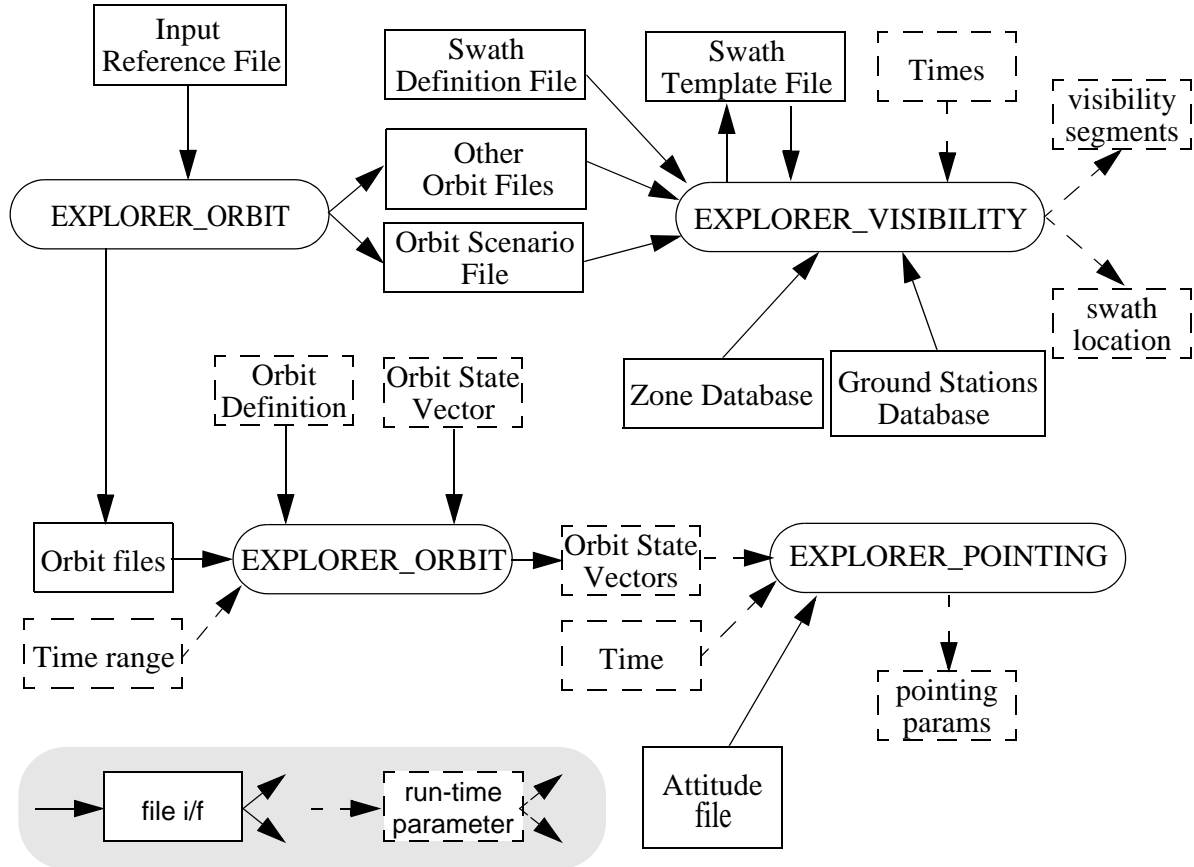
Input Reference File

Swath Definition File

Swath Template File

Times

visibility segments

EXPLORER_ORBIT

Other Orbit Files

Orbit Scenario File

EXPLORER_VISIBILITY

swath location

Orbit Definition

Orbit State Vector

Zone Database

Ground Stations Database

Orbit files

EXPLORER_ORBIT

Orbit State Vectors

EXPLORER_POINTING

Time range

Time

pointing params

file i/f

run-time parameter

Attitude file